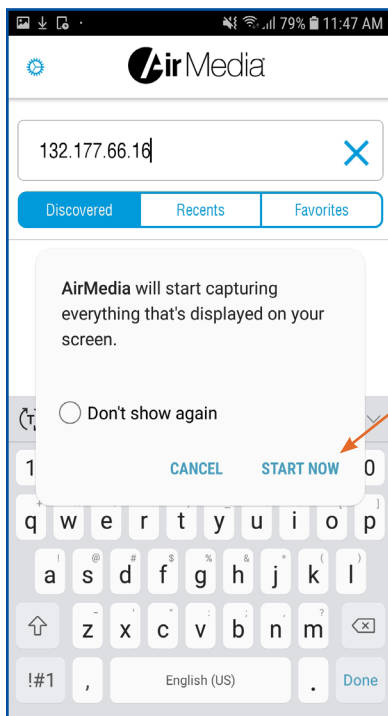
79% 11:47 AM

AirMedia

132.177.66.16

Discovered | Recents | Favorites

AirMedia will start capturing everything that's displayed on your screen.

Don't show again

CANCEL START NOW

1 0

q w e r t y u i o p

a s d f g h j k l

z x c v b n m

!#1 , English (US) . Done